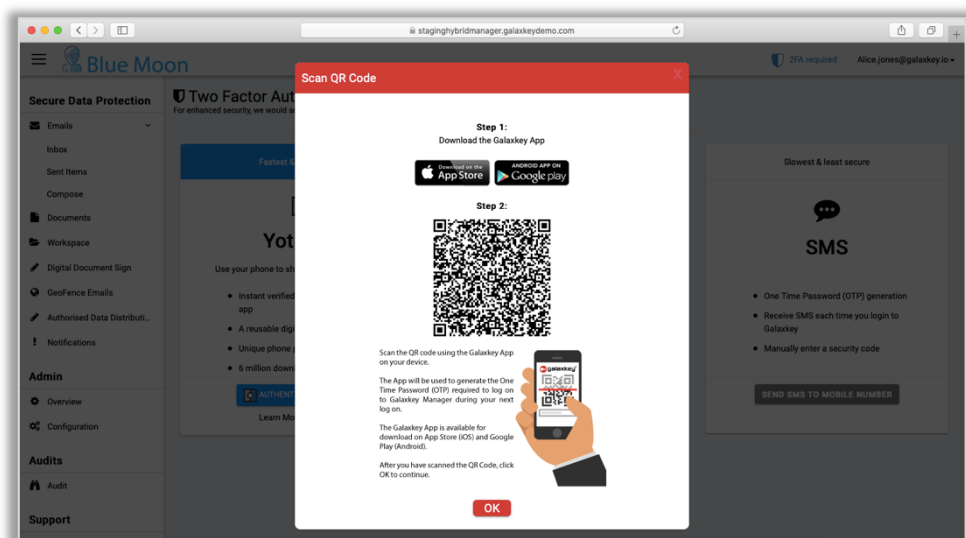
stinghybridmanager.galaxkeydemo.com

Blue Moon

2FA required

Alice.jones@galaxkey.io

Secure Data Protection

Emails

Inbox

Sent Items

Compose

Documents

Workspace

Digital Document Sign

GeoFence Emails

Authorised Data Distributi...

Notifications

Admin

Overview

Configuration

Audits

Audit

Support

Two Factor Aut

For enhanced security, we would a

Fastest &

Yot

Use your phone to sh

Instant verified app

A reusable digi

Unique phone

6 million down

AUTHENT

Learn Mo

Slowest & least secure

SMS

One Time Password (OTP) generation

Receive SMS each time you login to Galaxkey

Manually enter a security code

SEND SMS TO MOBILE NUMBER

Scan QR Code

Step 1:

Download the Galaxkey App

Download on the App Store

ANDROID APP ON Google play

Step 2:

Scan the QR code using the Galaxkey App on your device.

The App will be used to generate the One Time Password (OTP) required to log on to Galaxkey Manager during your next log on.

The Galaxkey App is available for download on App Store (iOS) and Google Play (Android).

After you have scanned the QR Code, click OK to continue.

galaxkey

OK